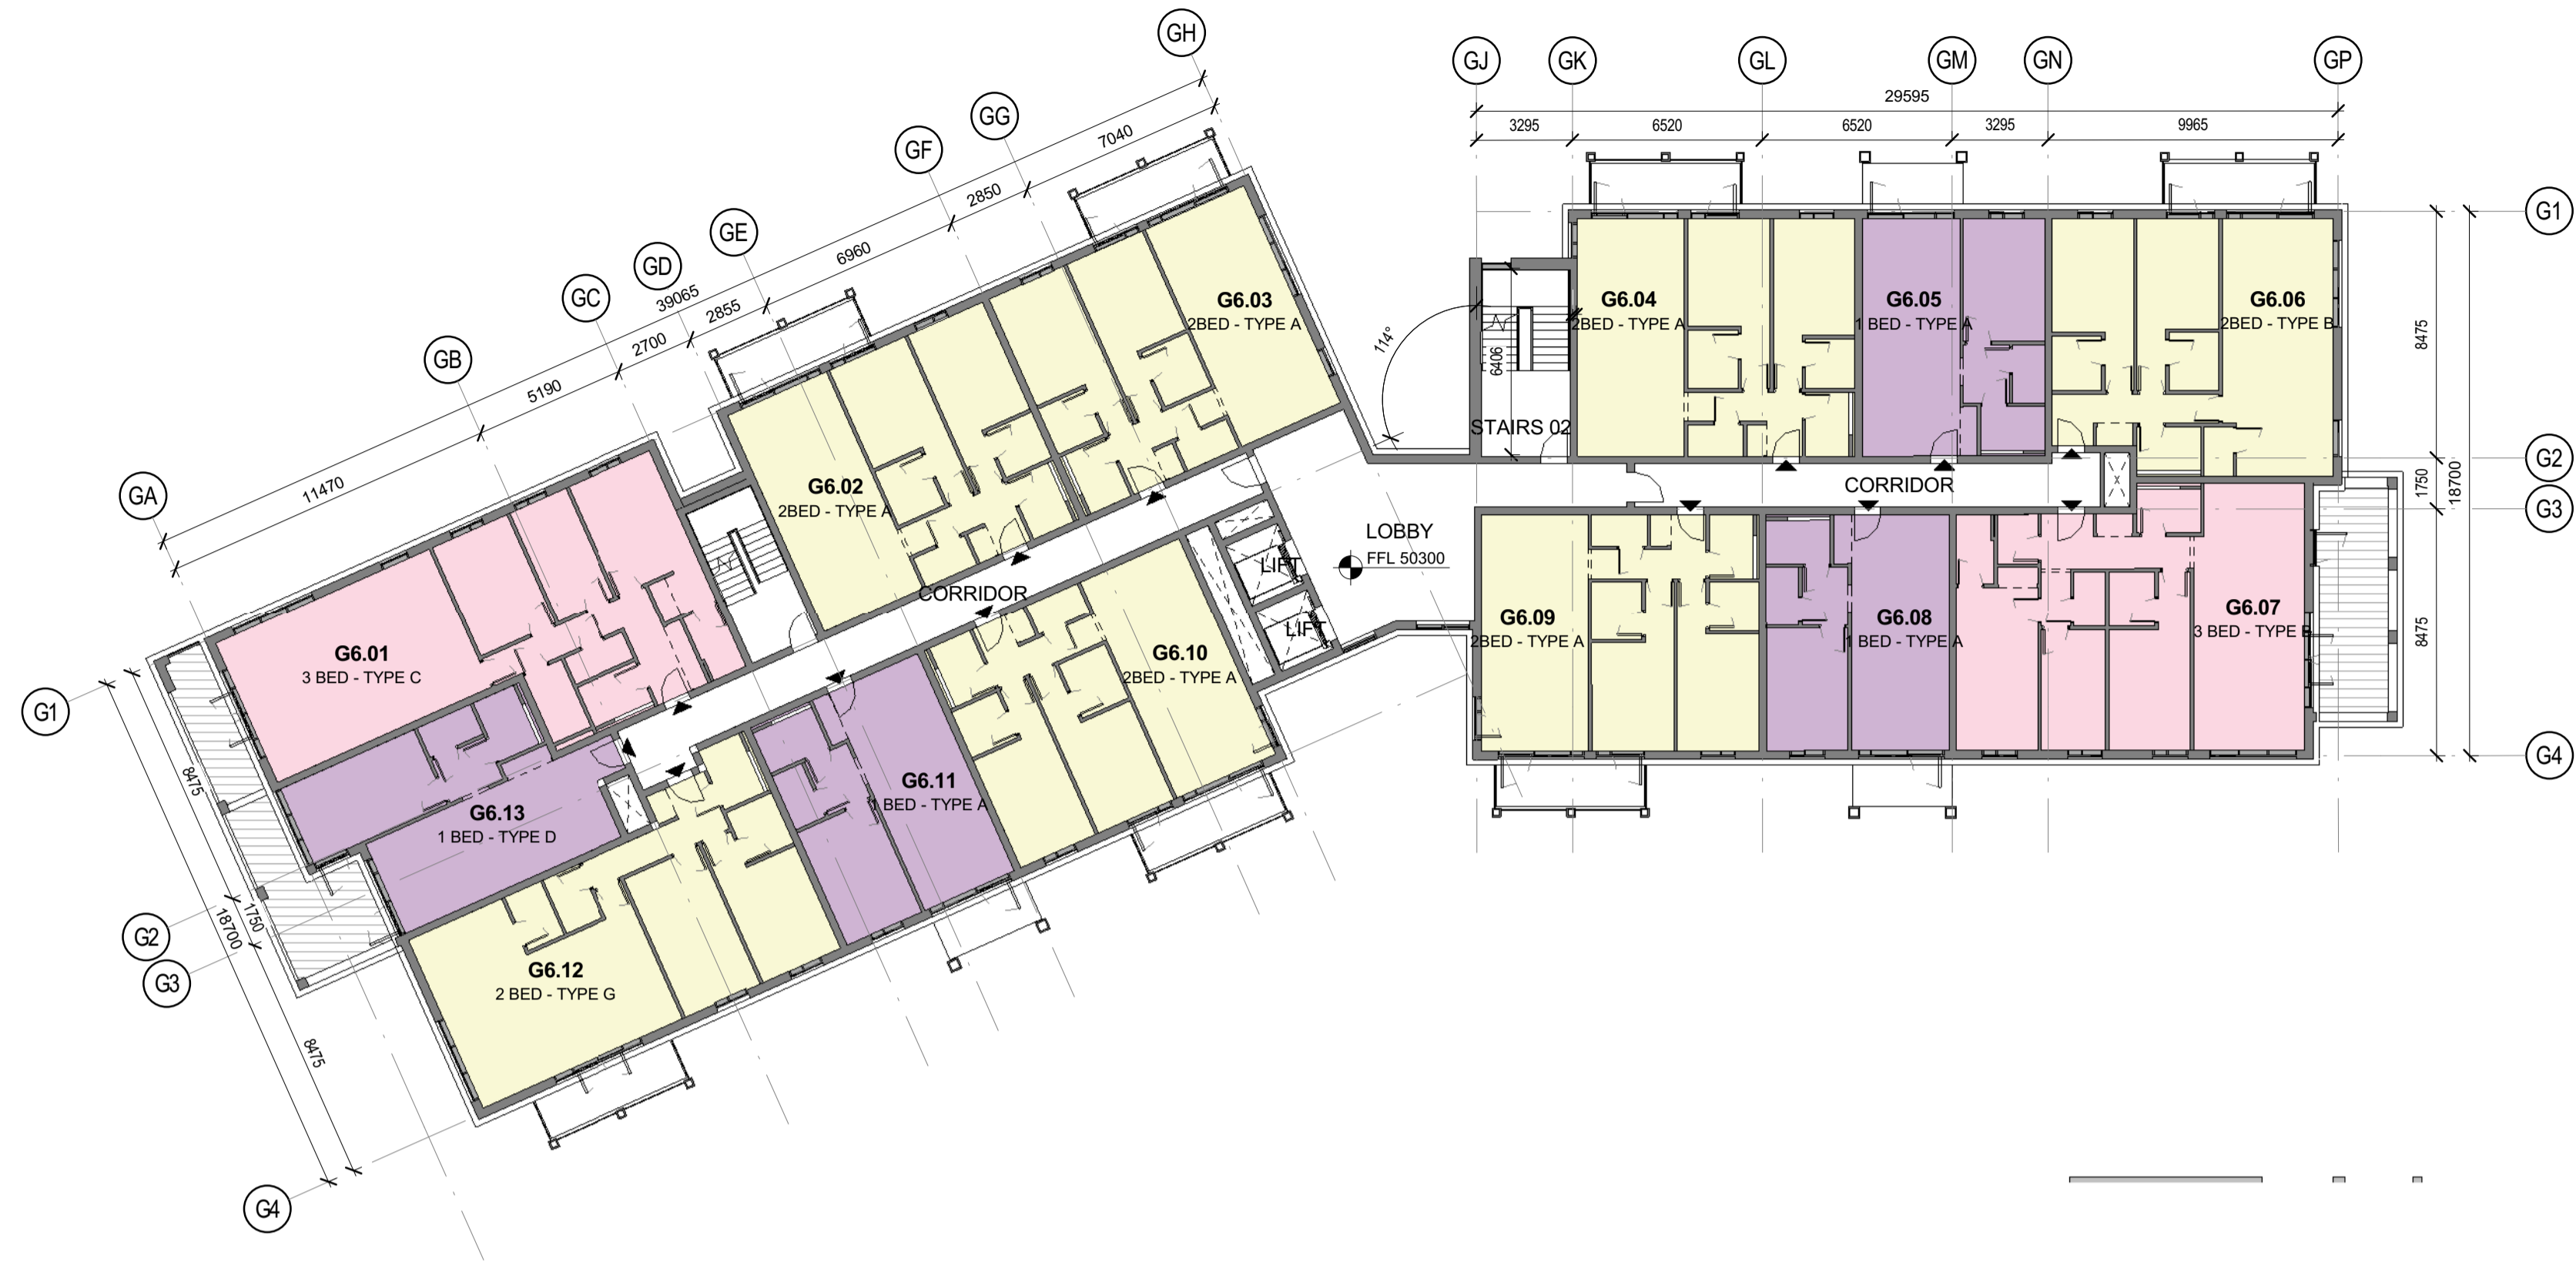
GH

GJ GK GL GM GN GP

29595

3295 6520 6520 3295 9965

GG

7040

GF

2850

GE

6960

GD

39065

2855

GC

2700

GB

5190

GA

11470

G6.03
2BED - TYPE A

G6.02
2BED - TYPE A

G6.01
3 BED - TYPE C

114°

6406

STAIRS 02

G6.04
2BED - TYPE A

G6.05
1 BED - TYPE A

G6.06
2BED - TYPE B

8475

G1

G2

1750

18700

G3

CORRIDOR

LOBBY
FFL 50300

LIFT

LIFT

CORRIDOR

G6.10
2BED - TYPE A

G6.09
2BED - TYPE A

G6.08
1 BED - TYPE A

G6.07
3 BED - TYPE B

8475

G4

G1

8475

G6.13
1 BED - TYPE D

G6.11
1 BED - TYPE A

G2

1750

18700

G3

G6.12
2 BED - TYPE G

8475

G4